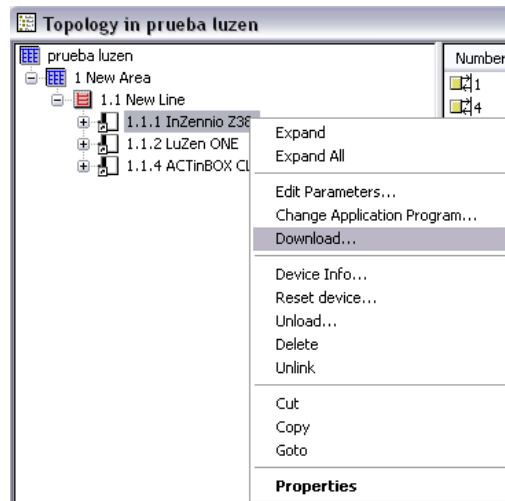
Topology in prueba luzen

prueba luzen
1 New Area
1.1 New Line
1.1.1 InZennio Z38
1.1.2 LuZen ONE
1.1.4 ACTinBOX CL

Number
1
4

Expand
Expand All

Edit Parameters...
Change Application Program...
Download...

Device Info...
Reset device...
Unload...
Delete
Unlink

Cut
Copy
Goto

Properties